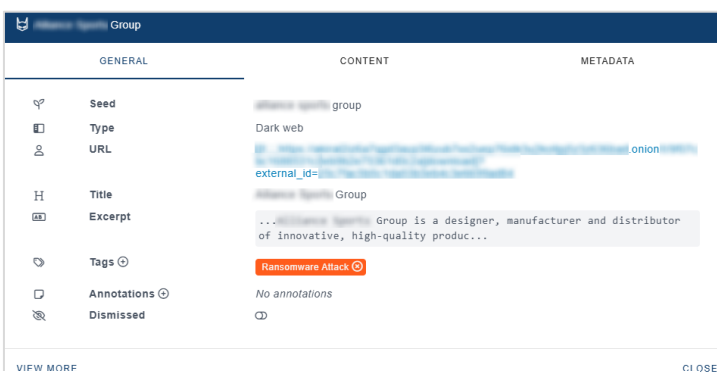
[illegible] Group

GENERAL | CONTENT | METADATA

Seed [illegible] group

Type Dark web

URL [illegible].onion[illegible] external_id=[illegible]

Title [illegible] Group

Excerpt ...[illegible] Group is a designer, manufacturer and distributor of innovative, high-quality produc...

Tags Ransomware Attack

Annotations No annotations

Dismissed

VIEW MORE

CLOSE